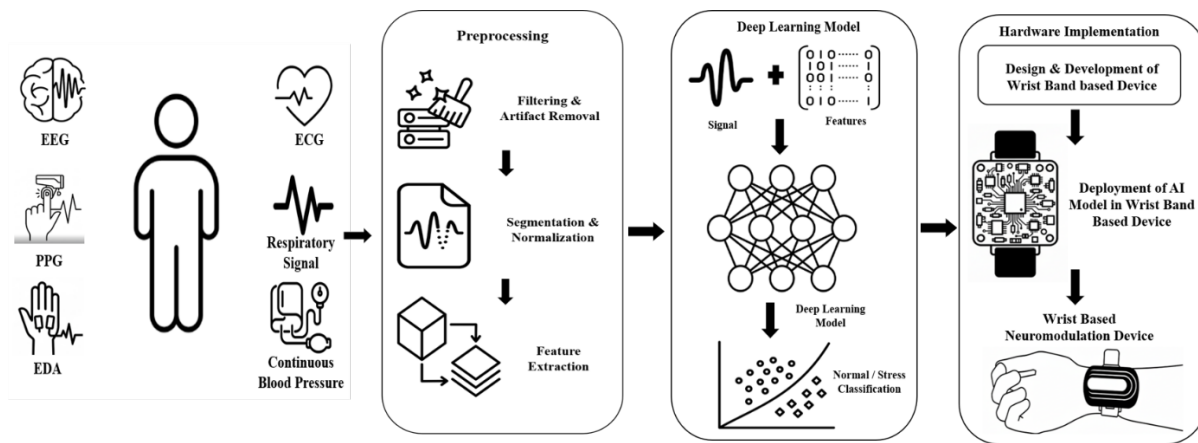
EEG

PPG

EDA

ECG

Respiratory Signal

Continuous Blood Pressure

Preprocessing

Filtering & Artifact Removal

Segmentation & Normalization

Feature Extraction

Deep Learning Model

Signal

Features

0 1 0 ······ 0
1 0 1 ······ 1
0 0 1 ······ 0
0 1 0 ······ 1

Deep Learning Model

Normal / Stress Classification

Hardware Implementation

Design & Development of Wrist Band based Device

Deployment of AI Model in Wrist Band Based Device

Wrist Based Neuromodulation Device